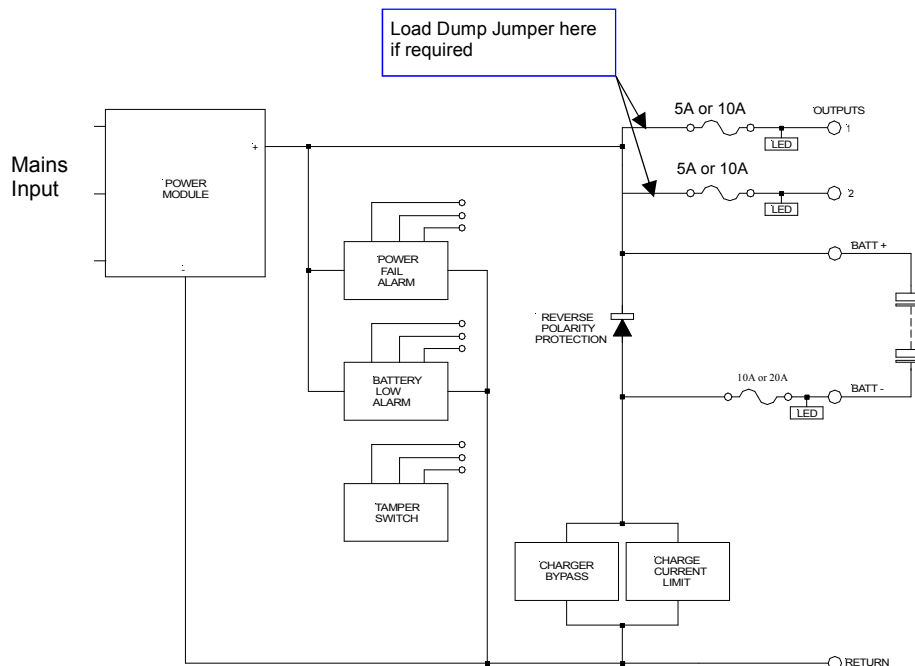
Load Dump Jumper here if required

Mains Input

POWER MODULE

+

-

5A or 10A

OUTPUTS

1

LED

5A or 10A

2

LED

BATT +

POWER FAIL ALARM

REVERSE POLARITY PROTECTION

BATTERY LOW ALARM

10A or 20A

BATT -

LED

TAMPER SWITCH

CHARGER BYPASS

CHARGE CURRENT LIMIT

RETURN